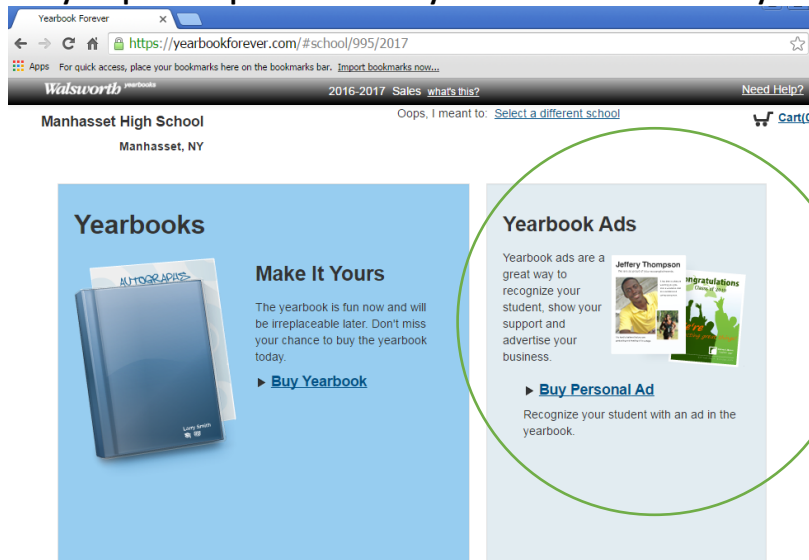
Yearbook Forever ×

https://yearbookforever.com/#school/995/2017

Apps For quick access, place your bookmarks here on the bookmarks bar. Import bookmarks now...

Walsworth yearbooks 2016-2017 Sales what's this? Need Help?

Manhasset High School
Manhasset, NY

Oops, I meant to: Select a different school

Cart(

Yearbooks

AUTOGRAPHS

Larry Smith

Make It Yours

The yearbook is fun now and will be irreplaceable later. Don't miss your chance to buy the yearbook today.

▶ Buy Yearbook

Yearbook Ads

Yearbook ads are a great way to recognize your student, show your support and advertise your business.

Jeffery Thompson

ngratulations
Class of 2016

▶ Buy Personal Ad

Recognize your student with an ad in the yearbook.